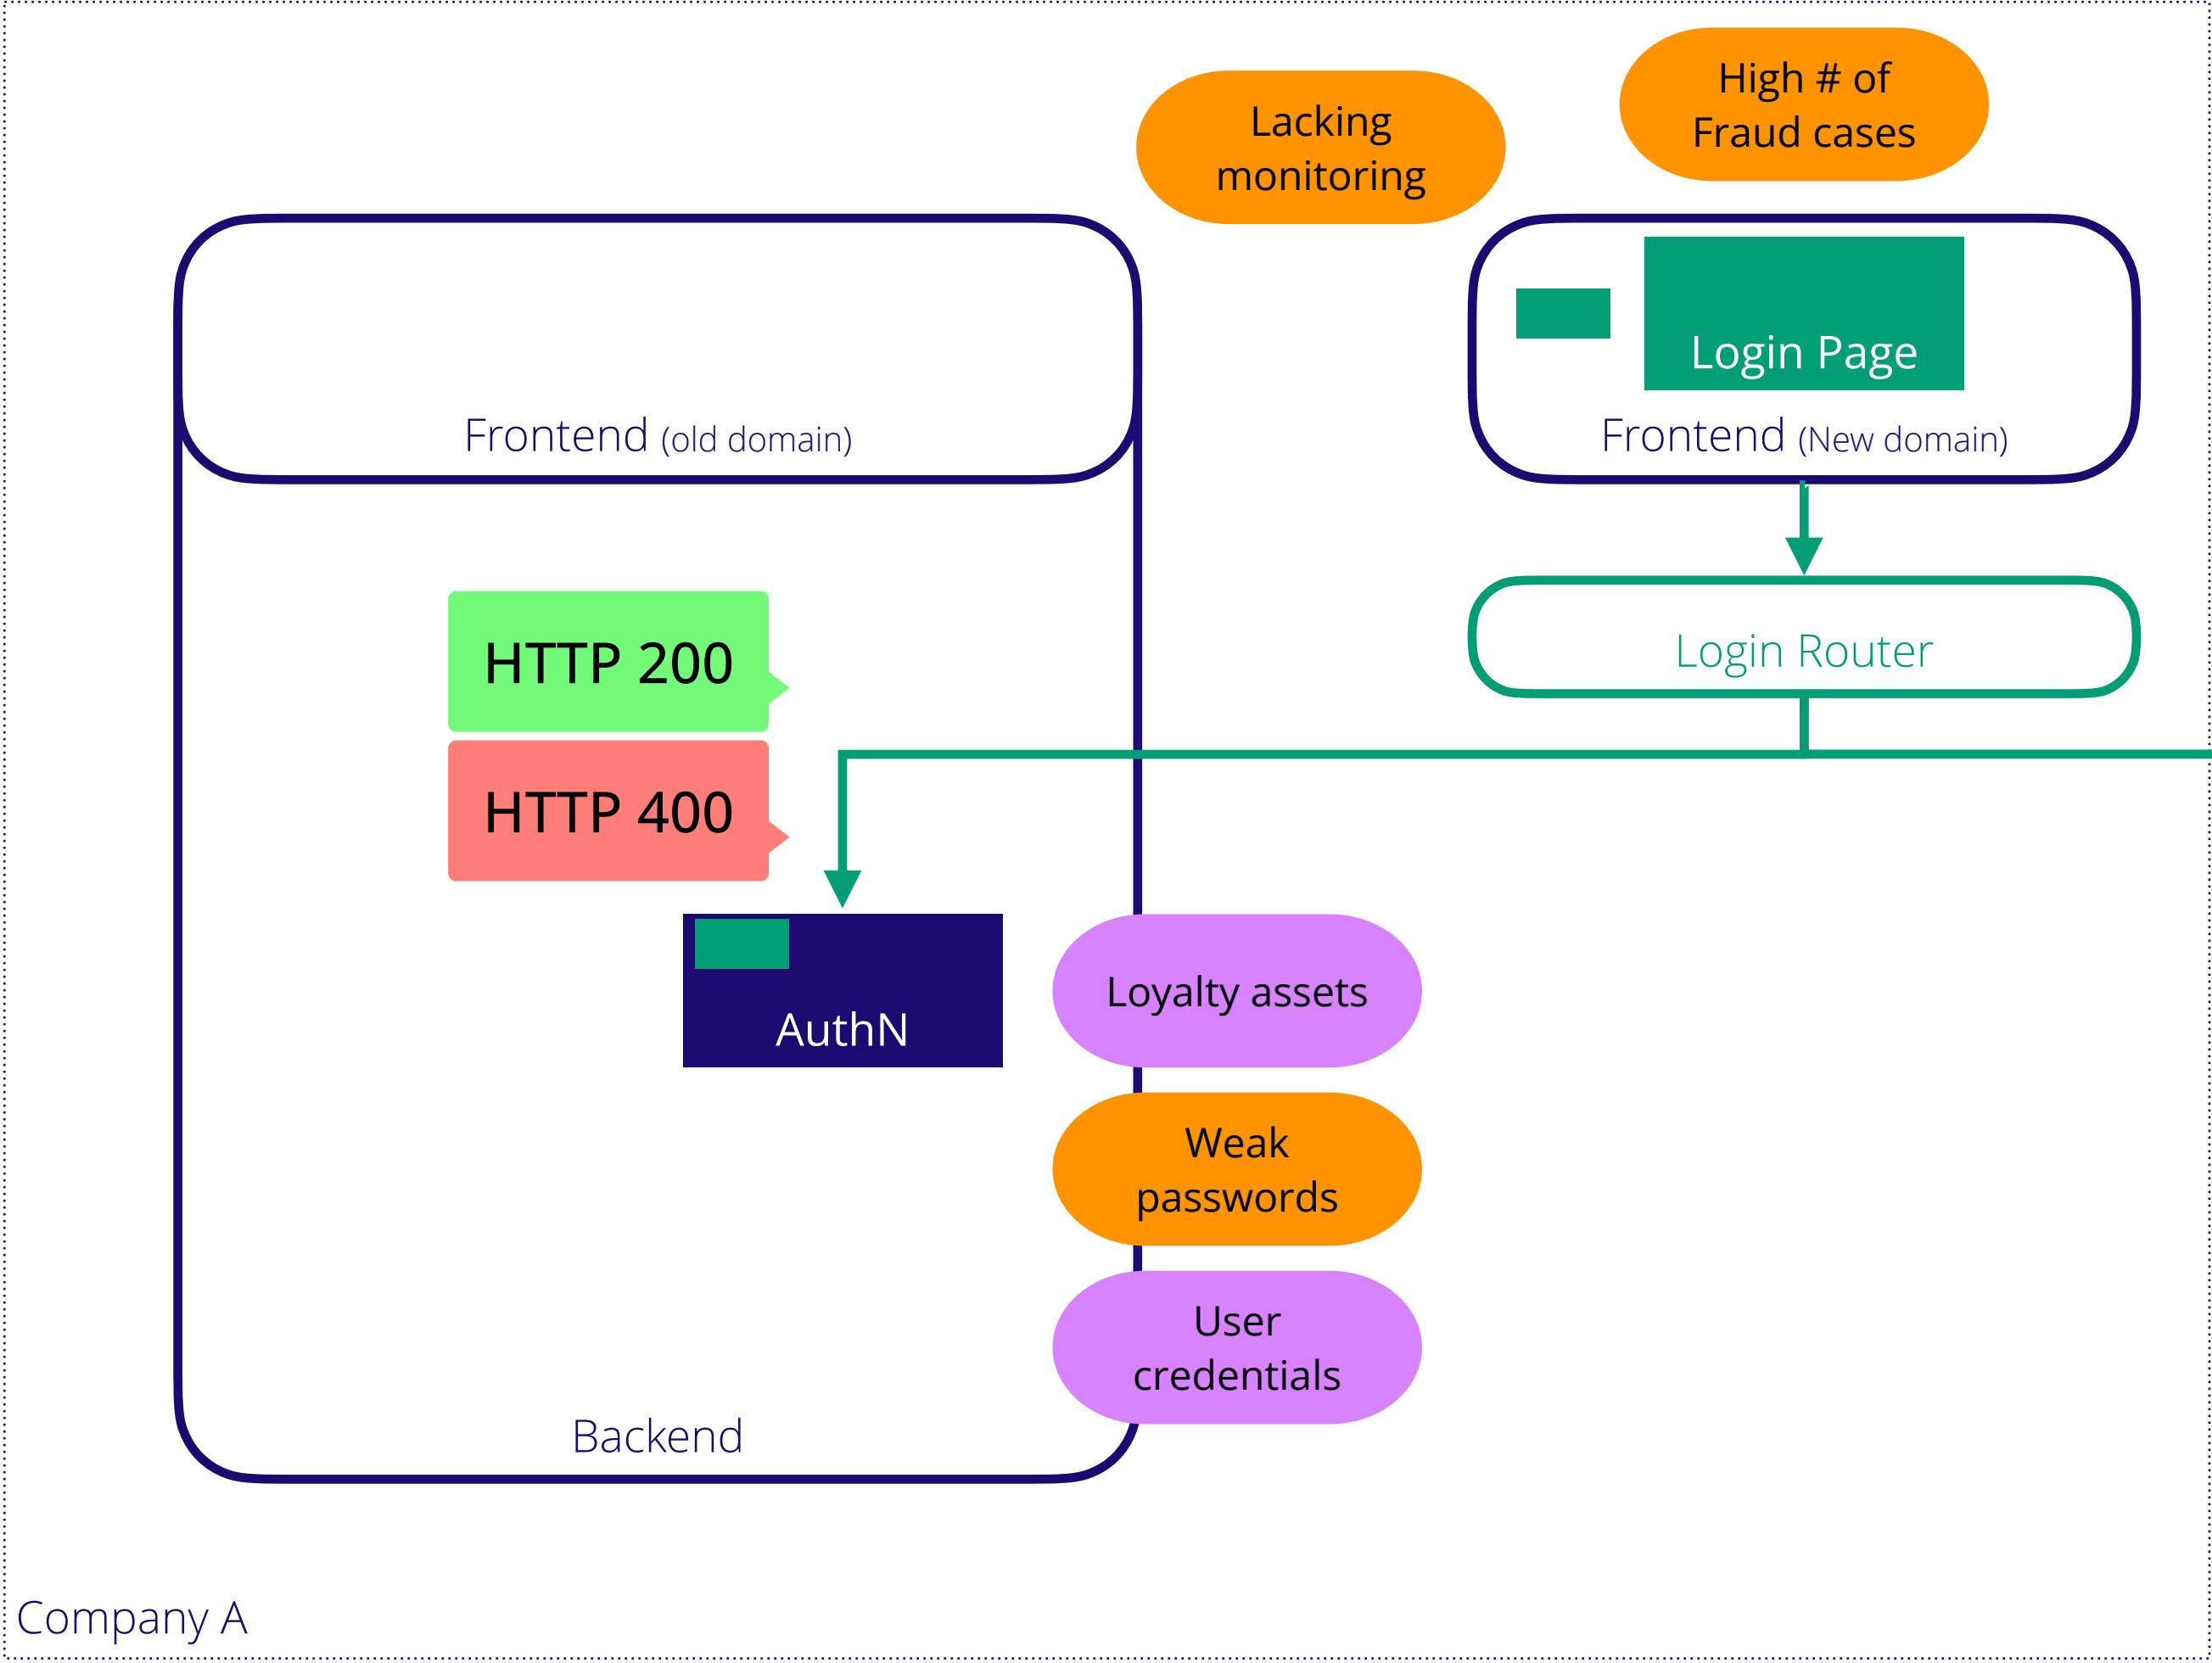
Lacking monitoring

High # of Fraud cases

Frontend (old domain)

Login Page

Frontend (New domain)

Login Router

HTTP 200

HTTP 400

AuthN

Loyalty assets

Weak passwords

User credentials

Backend

Company A